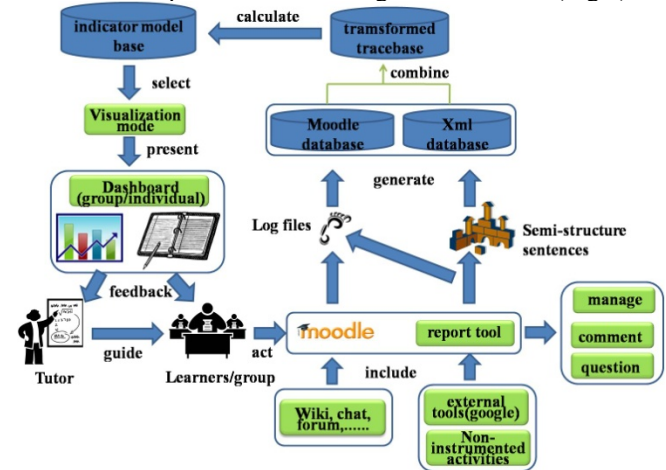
indicator model base

calculate

tramsformed tracebase

select

combine

Visualization mode

Moodle database

Xml database

present

Dashboard (group/individual)

generate

Log files

Semi-structure sentences

feedback

moodle

report tool

manage

comment

guide

act

question

Tutor

Learners/group

include

Wiki, chat, forum,……

external tools(google)

Non-instrumented activities